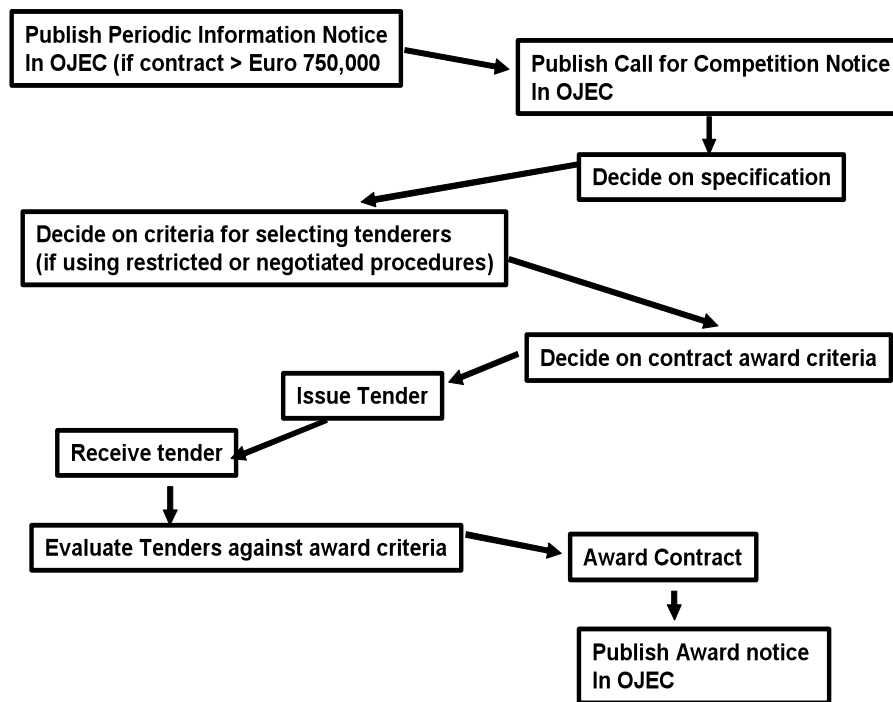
Publish Periodic Information Notice In OJEC (if contract > Euro 750,000

Publish Call for Competition Notice In OJEC

Decide on specification

Decide on criteria for selecting tenderers (if using restricted or negotiated procedures)

Decide on contract award criteria

Issue Tender

Receive tender

Evaluate Tenders against award criteria

Award Contract

Publish Award notice In OJEC